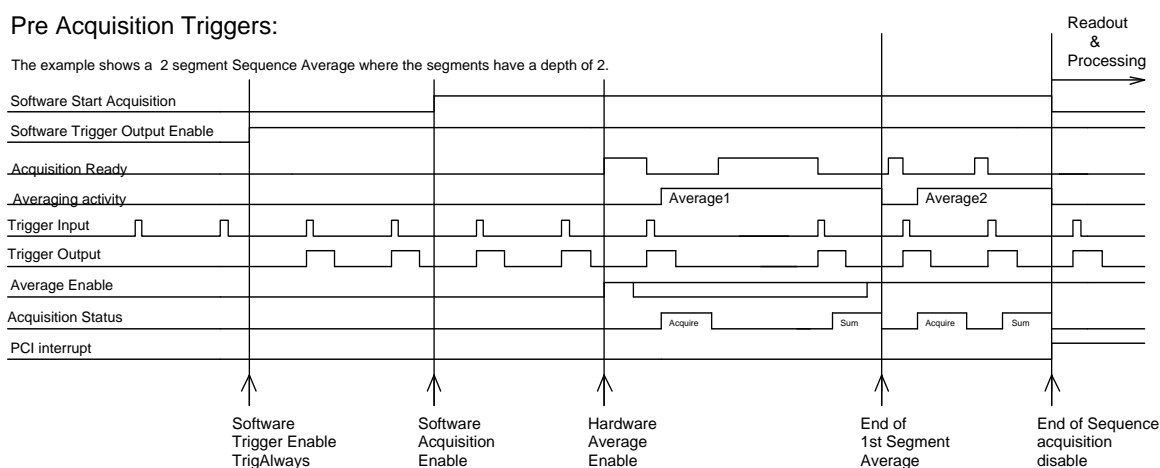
Pre Acquisition Triggers:

Readout & Processing

The example shows a 2 segment Sequence Average where the segments have a depth of 2.

Software Start Acquisition

Software Trigger Output Enable

Acquisition Ready

Averaging activity

Average1

Average2

Trigger Input

Trigger Output

Average Enable

Acquisition Status

Acquire

Sum

Acquire

Sum

PCI interrupt

Software Trigger Enable TrigAlways

Software Acquisition Enable

Hardware Average Enable

End of 1st Segment Average

End of Sequence acquisition disable